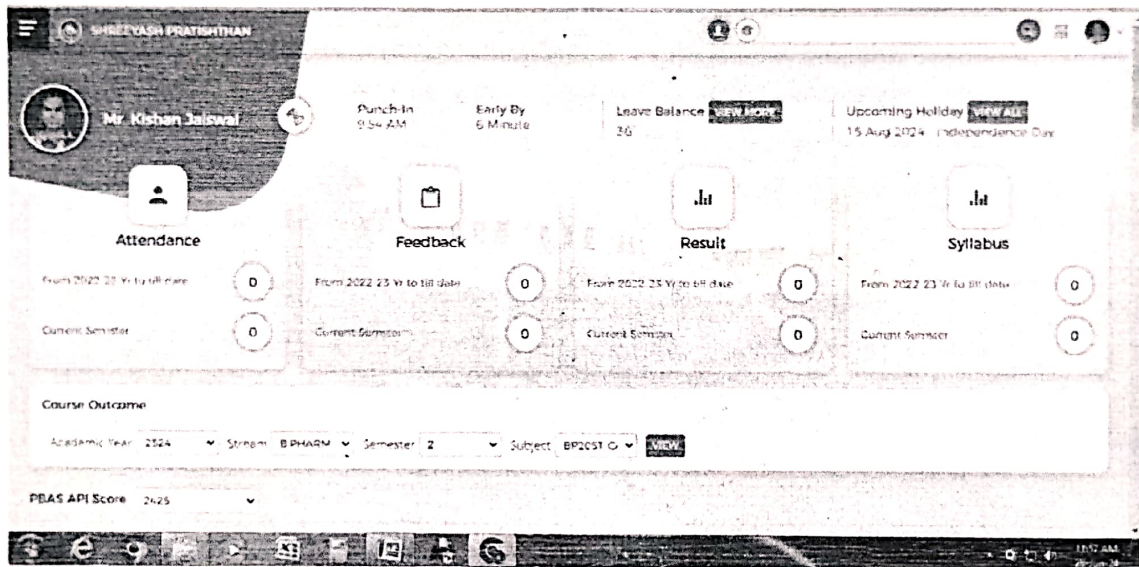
SHREEYASH PRATISHTHAN

Mr. Kishan Jaiswal

Punch-In
9:54 AM

Early By
6 Minute

Leave Balance VIEW MORE
36

Upcoming Holiday VIEW ALL
15 Aug 2024 Independence Day

Attendance

From 2022 23 Yr to till date 0

Current Semester 0

Feedback

From 2022 23 Yr to till date 0

Current Semester 0

Result

From 2022 23 Yr to till date 0

Current Semester 0

Syllabus

From 2022 23 Yr to till date 0

Current Semester 0

Course Outcome

Academic Year 2324 Stream B PHARM Semester 2 Subject BP205T C VIEW

PBAS API Score 2425

11:57 AM